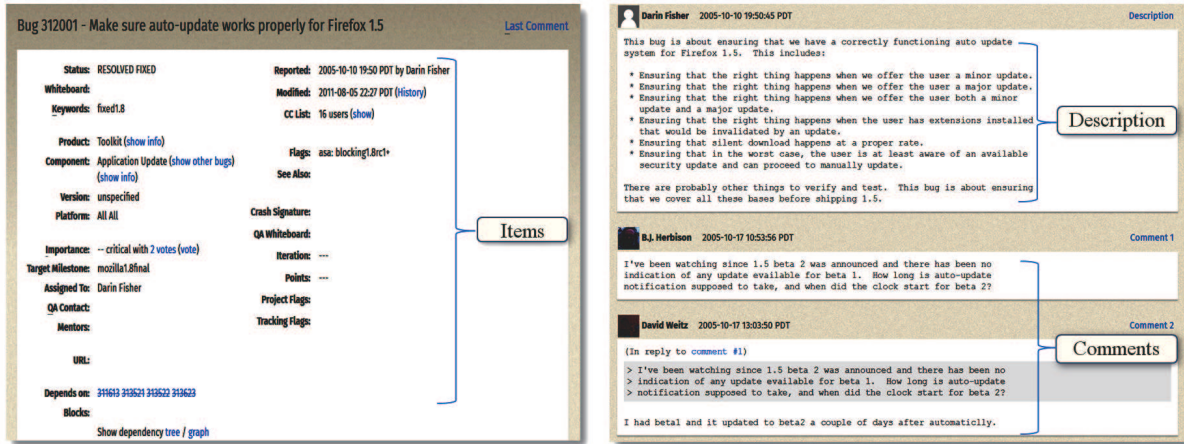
Bug 312001 - Make sure auto-update works properly for Firefox 1.5

Last Comment

Status: RESOLVED FIXED
Whiteboard:
Keywords: fixed1.8

Product: Toolkit (show info)
Component: Application Update (show other bugs) (show info)
Version: unspecified
Platform: All All

Importance: -- critical with 2 votes (vote)
Target Milestone: mozilla1.8final
Assigned To: Darin Fisher
QA Contact:
Mentors:

URL:

Depends on: 311613 313521 313522 313623
Blocks:
Show dependency tree / graph

Reported: 2005-10-10 19:50 PDT by Darin Fisher
Modified: 2011-08-05 22:27 PDT (History)
CC List: 16 users (show)

Flags: asa: blocking1.8rc1+
See Also:

Crash Signature:
QA Whiteboard:
Iteration: ---
Points: ---
Project Flags:
Tracking Flags:

Items

Darin Fisher 2005-10-10 19:50:45 PDT

Description

This bug is about ensuring that we have a correctly functioning auto update system for Firefox 1.5. This includes:

* Ensuring that the right thing happens when we offer the user a minor update.
* Ensuring that the right thing happens when we offer the user a major update.
* Ensuring that the right thing happens when we offer the user both a minor update and a major update.
* Ensuring that the right thing happens when the user has extensions installed that would be invalidated by an update.
* Ensuring that silent download happens at a proper rate.
* Ensuring that in the worst case, the user is at least aware of an available security update and can proceed to manually update.

There are probably other things to verify and test. This bug is about ensuring that we cover all these bases before shipping 1.5.

Description

B.J. Herbison 2005-10-17 10:53:56 PDT

Comment 1

I've been watching since 1.5 beta 2 was announced and there has been no indication of any update available for beta 1. How long is auto-update notification supposed to take, and when did the clock start for beta 2?

David Weitz 2005-10-17 13:03:50 PDT

Comment 2

(In reply to comment #1)
> I've been watching since 1.5 beta 2 was announced and there has been no
> indication of any update available for beta 1. How long is auto-update
> notification supposed to take, and when did the clock start for beta 2?

I had betal and it updated to beta2 a couple of days after automaticlly.

Comments